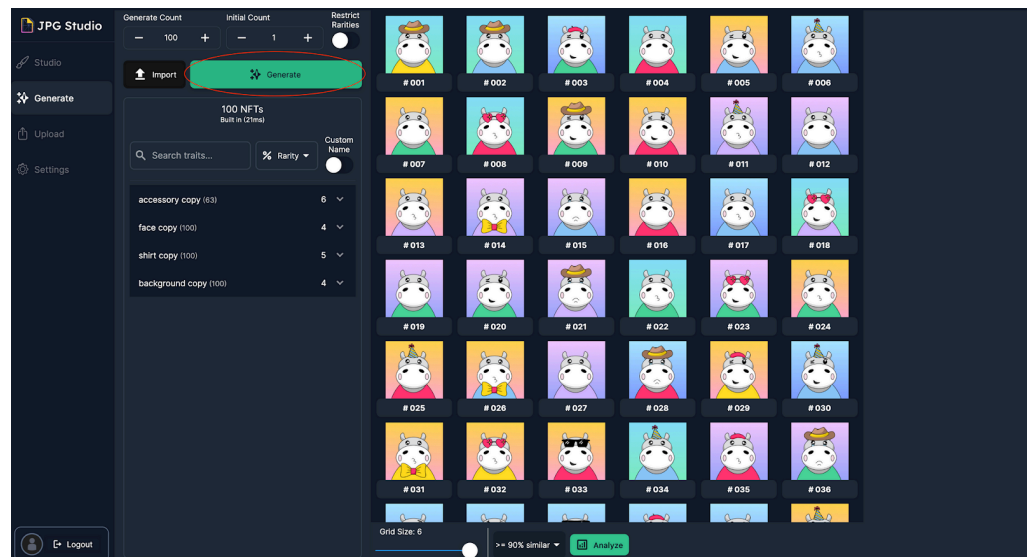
JPG Studio

Studio

Generate

Upload

Settings

Logout

Generate Count
− 100 +

Initial Count
− 1 +

Restrict Rarities

Import

Generate

100 NFTs
Built in (21ms)

Search traits...

Rarity

Custom Name

| | |
|---|---|
| accessory copy (63) | 6 |
| face copy (100) | 4 |
| shirt copy (100) | 5 |
| background copy (100) | 4 |

# 001 # 002 # 003 # 004 # 005 # 006

# 007 # 008 # 009 # 010 # 011 # 012

# 013 # 014 # 015 # 016 # 017 # 018

# 019 # 020 # 021 # 022 # 023 # 024

# 025 # 026 # 027 # 028 # 029 # 030

# 031 # 032 # 033 # 034 # 035 # 036

Grid Size: 6

>= 90% similar

Analyze